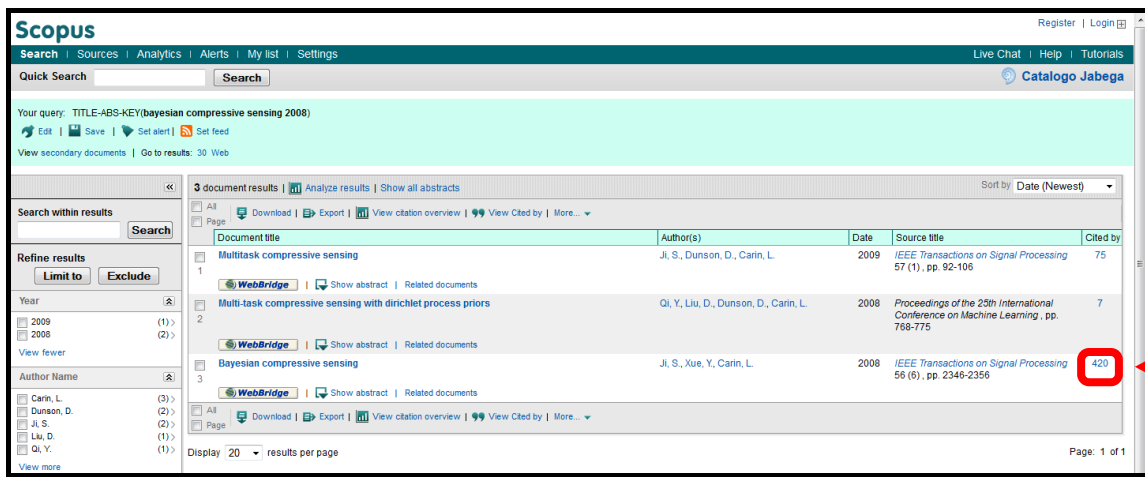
Scopus

Register | Login

Search | Sources | Analytics | Alerts | My list | Settings

Live Chat | Help | Tutorials

Quick Search Search

Catalogo Jabega

Your query: TITLE-ABS-KEY(bayesian compressive sensing 2008)

Edit | Save | Set alert | Set feed

View secondary documents | Go to results: 30 Web

Search within results

Search

Refine results

Limit to Exclude

Year

2009 (1)
2008 (2)

View fewer

Author Name

Carin, L. (3)
Dunson, D. (2)
Ji, S. (2)
Liu, D. (1)
Qi, Y. (1)

View more

3 document results | Analyze results | Show all abstracts

Sort by Date (Newest)

All Page | Download | Export | View citation overview | View Cited by | More...

| | Document title | Author(s) | Date | Source title | Cited by |
|---|---|---|---|---|---|
| 1 | Multitask compressive sensing | Ji, S., Dunson, D., Carin, L. | 2009 | IEEE Transactions on Signal Processing 57 (1) , pp. 92-106 | 75 |
| | WebBridge \| Show abstract \| Related documents | | | | |
| 2 | Multi-task compressive sensing with dirichlet process priors | Qi, Y., Liu, D., Dunson, D., Carin, L. | 2008 | Proceedings of the 25th International Conference on Machine Learning , pp. 768-775 | 7 |
| | WebBridge \| Show abstract \| Related documents | | | | |
| 3 | Bayesian compressive sensing | Ji, S., Xue, Y., Carin, L. | 2008 | IEEE Transactions on Signal Processing 56 (6) , pp. 2346-2356 | 420 |
| | WebBridge \| Show abstract \| Related documents | | | | |

All Page | Download | Export | View citation overview | View Cited by | More...

Display 20 results per page

Page: 1 of 1